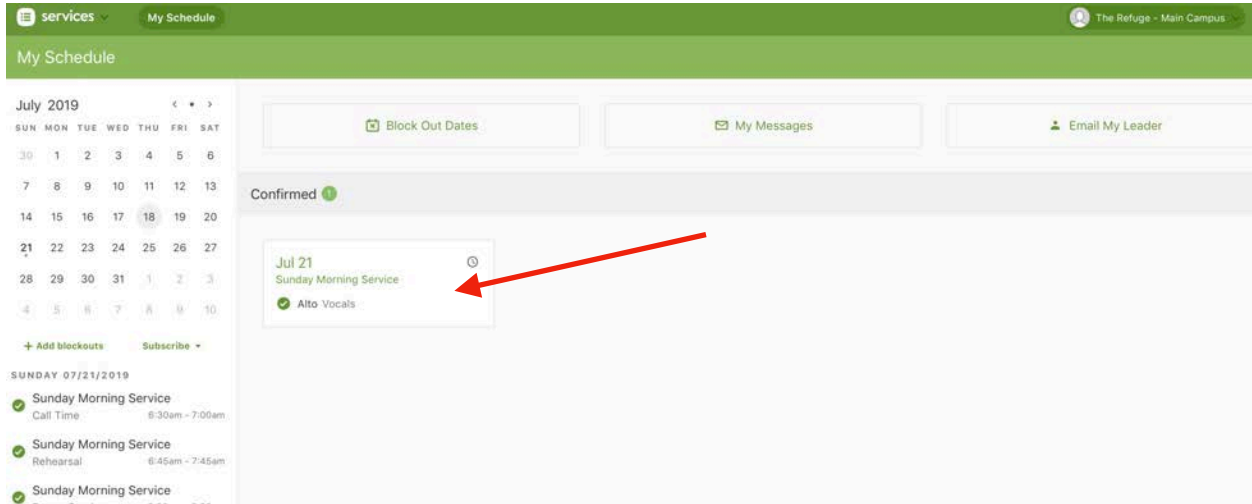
services My Schedule

The Refuge - Main Campus

My Schedule

July 2019

| SUN | MON | TUE | WED | THU | FRI | SAT |
|---|---|---|---|---|---|---|
| 30 | 1 | 2 | 3 | 4 | 5 | 6 |
| 7 | 8 | 9 | 10 | 11 | 12 | 13 |
| 14 | 15 | 16 | 17 | 18 | 19 | 20 |
| 21 | 22 | 23 | 24 | 25 | 26 | 27 |
| 28 | 29 | 30 | 31 | 1 | 2 | 3 |
| 4 | 5 | 6 | 7 | 8 | 9 | 10 |

+ Add blockouts Subscribe

SUNDAY 07/21/2019

Sunday Morning Service
Call Time 6:30am - 7:00am

Sunday Morning Service
Rehearsal 6:45am - 7:45am

Sunday Morning Service

Block Out Dates

My Messages

Email My Leader

Confirmed 1

Jul 21
Sunday Morning Service
Alto Vocals